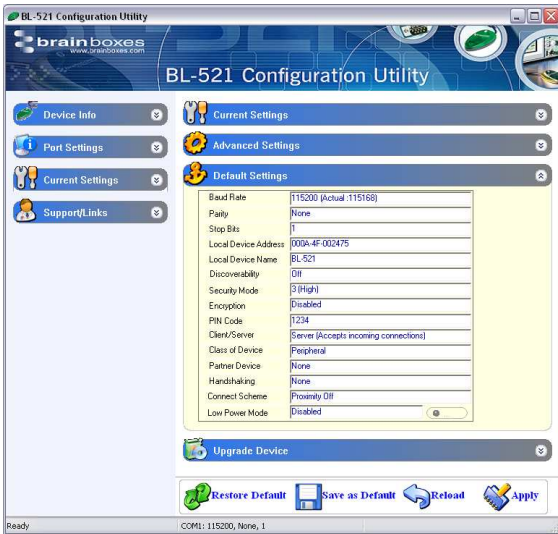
BL-521 Configuration Utility

brainboxes
www.brainboxes.com

BL-521 Configuration Utility

Device Info

Port Settings

Current Settings

Support/Links

Current Settings

Advanced Settings

Default Settings

| Baud Rate | 115200 (Actual :115168) |
|---|---|
| Parity | None |
| Stop Bits | 1 |
| Local Device Address | 000A-4F-002475 |
| Local Device Name | BL-521 |
| Discoverability | Off |
| Security Mode | 3 (High) |
| Encryption | Disabled |
| PIN Code | 1234 |
| Client/Server | Server (Accepts incoming connections) |
| Class of Device | Peripheral |
| Partner Device | None |
| Handshaking | None |
| Connect Scheme | Proximity Off |
| Low Power Mode | Disabled |

Upgrade Device

Restore Default

Save as Default

Reload

Apply

Ready

COM1: 115200, None, 1